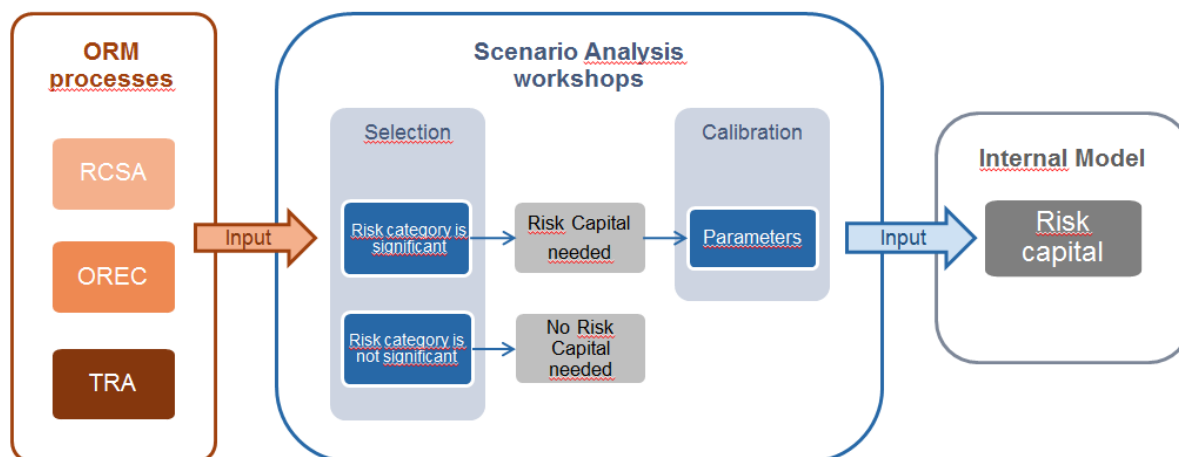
ORM processes

RCSA

OREC

TRA

Input

Scenario Analysis workshops

Selection

Risk category is significant

Risk category is not significant

Risk Capital needed

No Risk Capital needed

Calibration

Parameters

Input

Internal Model

Risk capital